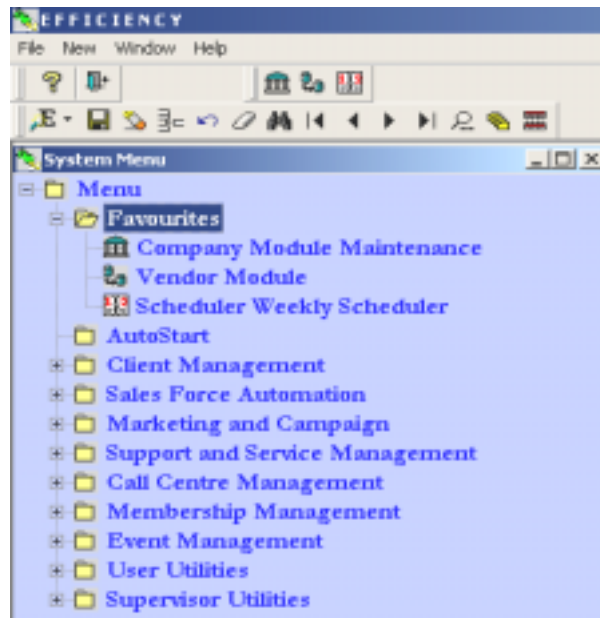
EFFICIENCY

File New Window Help

System Menu

Menu
Favourites
Company Module Maintenance
Vendor Module
Scheduler Weekly Scheduler
AutoStart
Client Management
Sales Force Automation
Marketing and Campaign
Support and Service Management
Call Centre Management
Membership Management
Event Management
User Utilities
Supervisor Utilities